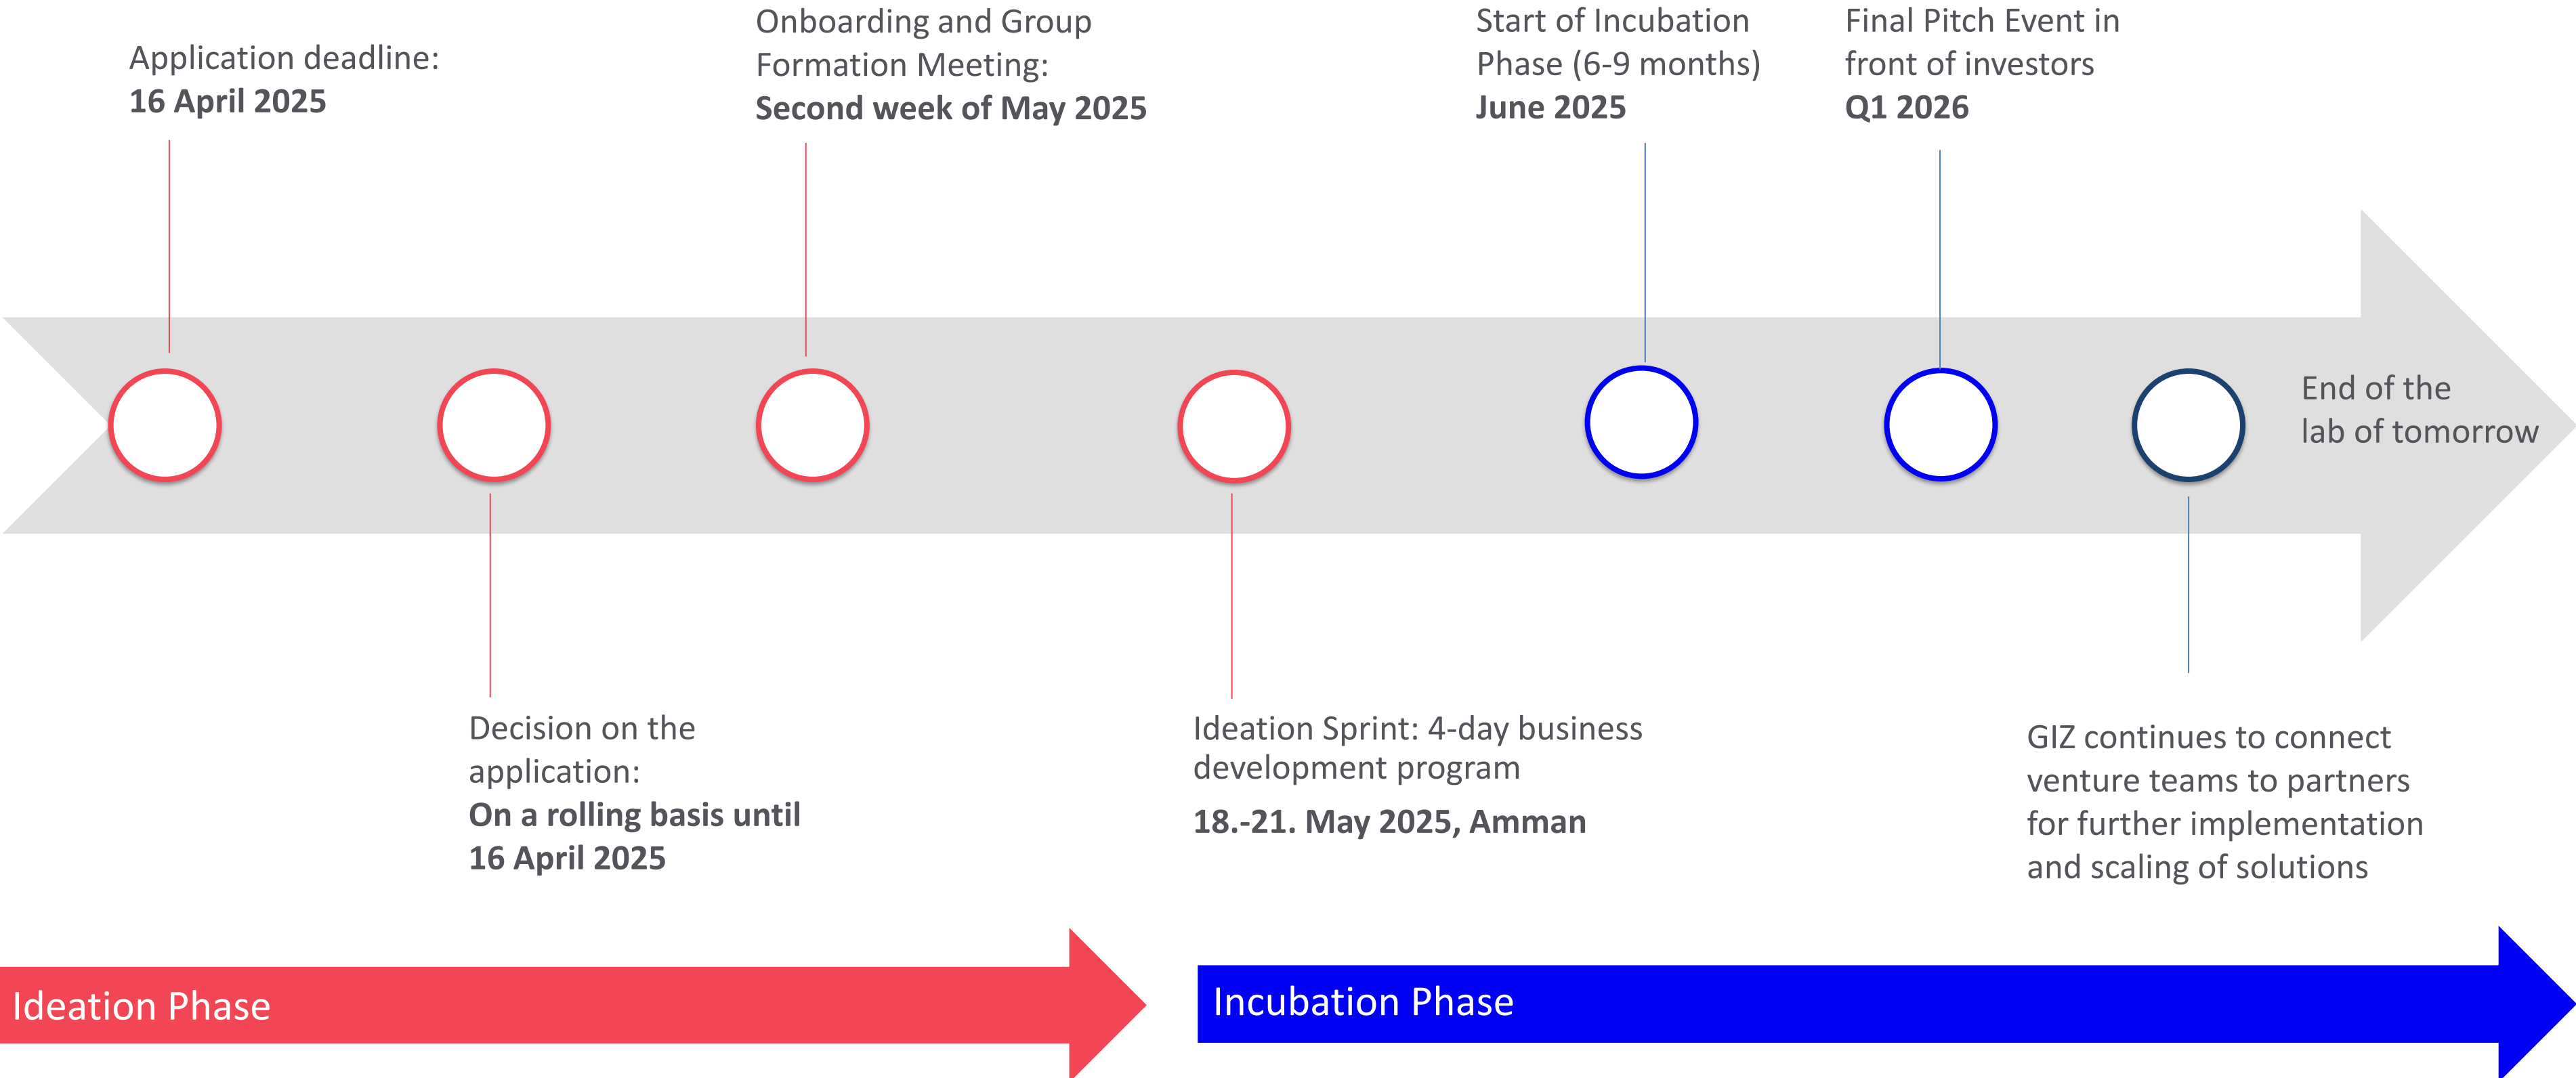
Application deadline:
**16 April 2025**

Onboarding and Group Formation Meeting:
**Second week of May 2025**

Start of Incubation Phase (6-9 months)
**June 2025**

Final Pitch Event in front of investors
**Q1 2026**

End of the lab of tomorrow

Decision on the application:
**On a rolling basis until 16 April 2025**

Ideation Sprint: 4-day business development program

**18.-21. May 2025, Amman**

GIZ continues to connect venture teams to partners for further implementation and scaling of solutions

Ideation Phase

Incubation Phase